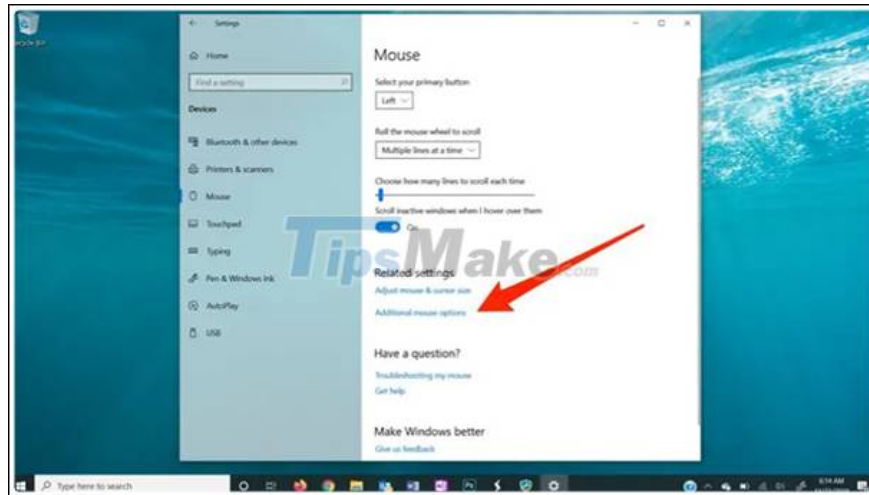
Recycle Bin

Settings

Home

Find a setting

Devices

Bluetooth & other devices

Printers & scanners

Mouse

Touchpad

Typing

Pen & Windows Ink

AutoPlay

USB

Mouse

Select your primary button

Left

Roll the mouse wheel to scroll

Multiple lines at a time

Choose how many lines to scroll each time

Scroll inactive windows when I hover over them

On

TipsMake.com

Related settings

Adjust mouse & cursor size

Additional mouse options

Have a question?

Troubleshooting my mouse

Get help

Make Windows better

Give us feedback

Type here to search

8:14 AM